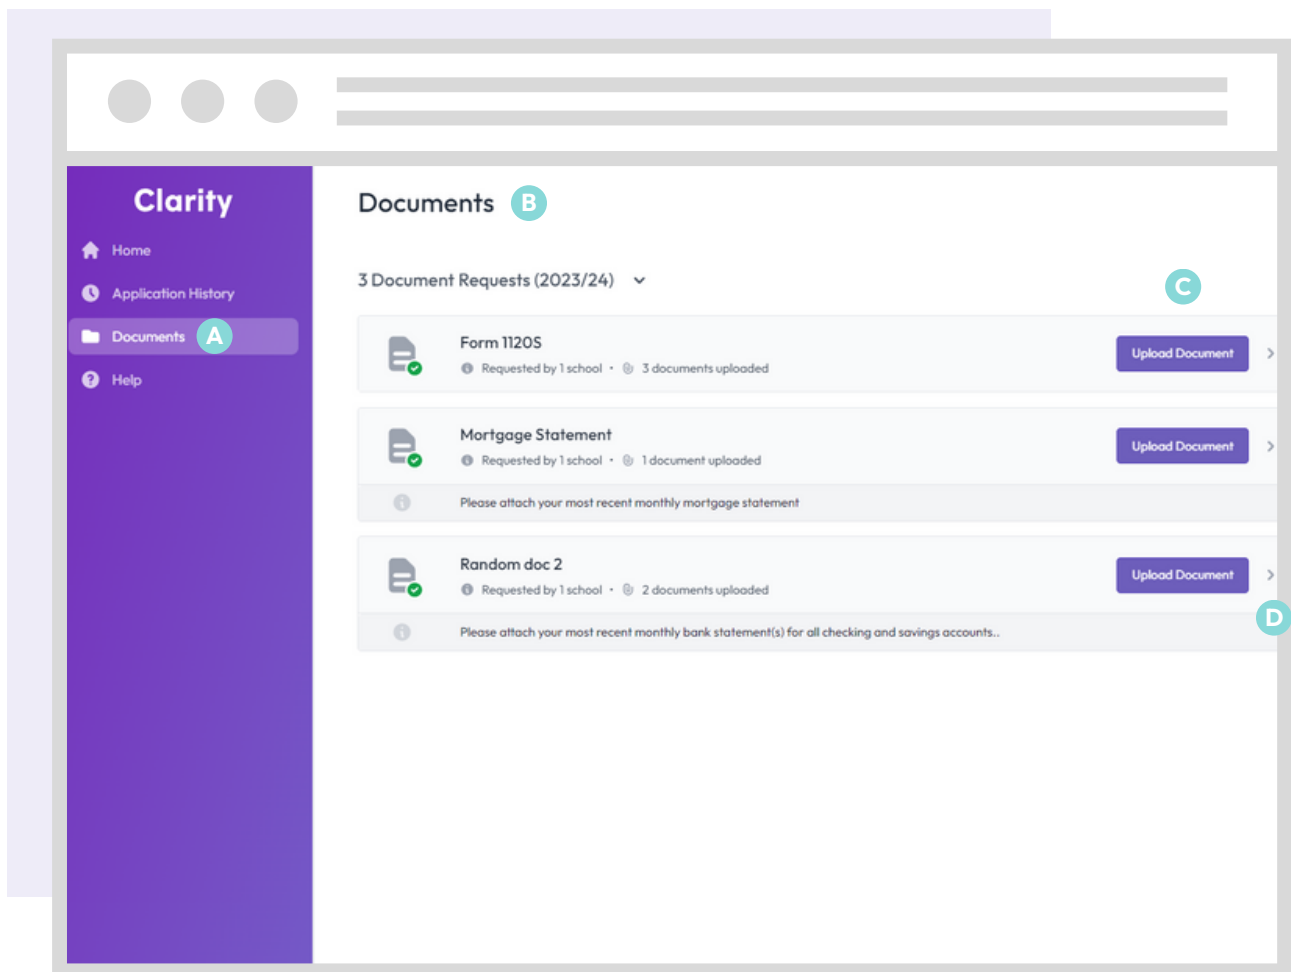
Clarity

Home

Application History

Documents A

Help

Documents B

3 Document Requests (2023/24)

C

Form 1120S
Requested by 1 school • 3 documents uploaded
Upload Document

Mortgage Statement
Requested by 1 school • 1 document uploaded
Upload Document
Please attach your most recent monthly mortgage statement

Random doc 2
Requested by 1 school • 2 documents uploaded
Upload Document
D
Please attach your most recent monthly bank statement(s) for all checking and savings accounts..